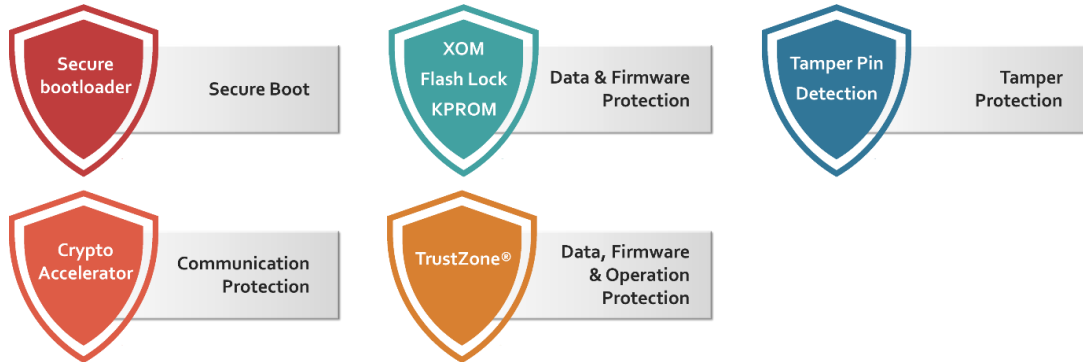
Secure bootloader

Secure Boot

XOM
Flash Lock
KPROM

Data & Firmware Protection

Tamper Pin Detection

Tamper Protection

Crypto Accelerator

Communication Protection

TrustZone®

Data, Firmware & Operation Protection